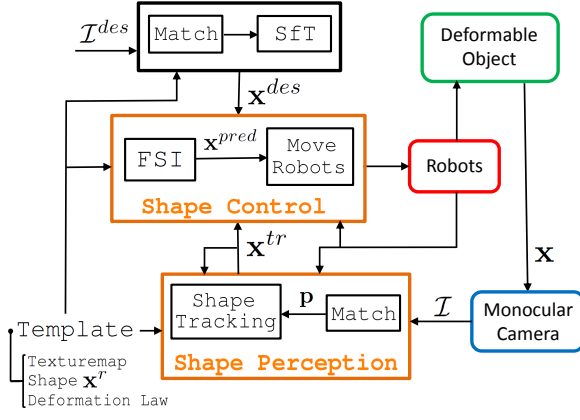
$\mathcal{I}^{des}$

Match

SfT

Deformable Object

$\mathbf{x}^{des}$

FSI

$\mathbf{x}^{pred}$

Move Robots

Robots

Shape Control

$\mathbf{x}^{tr}$

$\mathbf{x}$

Shape Tracking

$\mathbf{p}$

Match

$\mathcal{I}$

Monocular Camera

Template

Shape Perception

Texturemap

Shape $\mathbf{x}^r$

Deformation Law